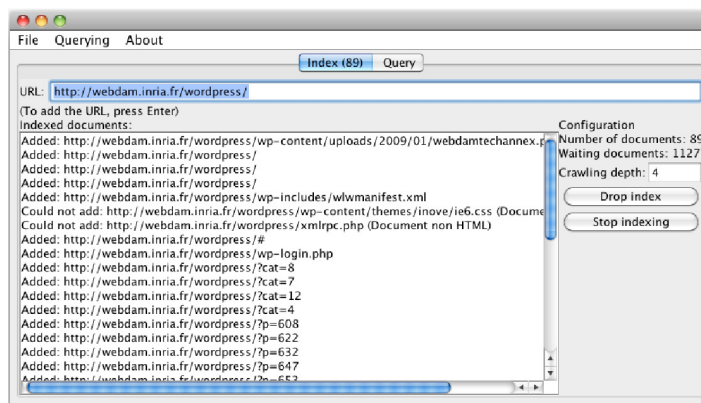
File Querying About

Index (89) Query

URL: http://webdam.inria.fr/wordpress/

(To add the URL, press Enter)

Indexed documents:

Added: http://webdam.inria.fr/wordpress/wp-content/uploads/2009/01/webdamtechannex.p
Added: http://webdam.inria.fr/wordpress/
Added: http://webdam.inria.fr/wordpress/
Added: http://webdam.inria.fr/wordpress/
Added: http://webdam.inria.fr/wordpress/wp-includes/wlwmanifest.xml
Could not add: http://webdam.inria.fr/wordpress/wp-content/themes/inove/ie6.css (Docume
Could not add: http://webdam.inria.fr/wordpress/xmlrpc.php (Document non HTML)
Added: http://webdam.inria.fr/wordpress/#
Added: http://webdam.inria.fr/wordpress/wp-login.php
Added: http://webdam.inria.fr/wordpress/?cat=8
Added: http://webdam.inria.fr/wordpress/?cat=7
Added: http://webdam.inria.fr/wordpress/?cat=12
Added: http://webdam.inria.fr/wordpress/?cat=4
Added: http://webdam.inria.fr/wordpress/?p=608
Added: http://webdam.inria.fr/wordpress/?p=622
Added: http://webdam.inria.fr/wordpress/?p=632
Added: http://webdam.inria.fr/wordpress/?p=647
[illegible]

Configuration
Number of documents: 89
Waiting documents: 1127
Crawling depth: 4

Drop index

Stop indexing